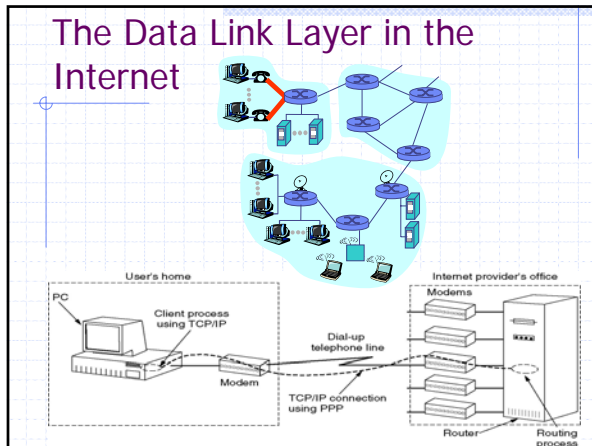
The Data Link Layer in the Internet

User's home

PC

Client process using TCP/IP

Modem

Dial-up telephone line

TCP/IP connection using PPP

Internet provider's office

Modems

Router

Routing process